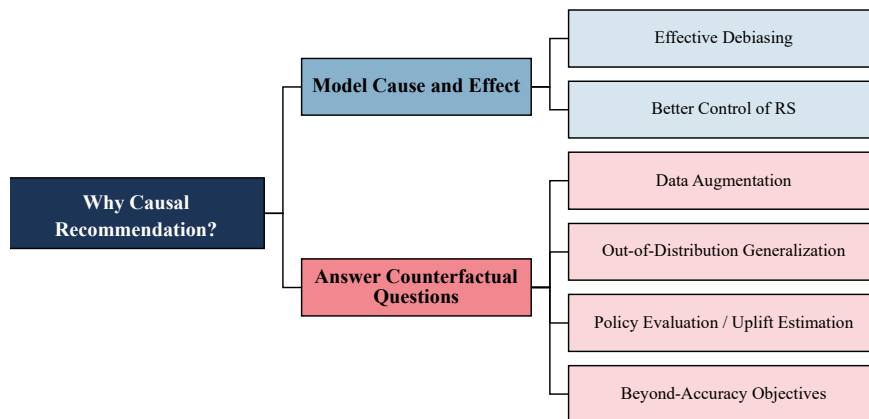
Why Causal Recommendation?

Model Cause and Effect

Effective Debiasing

Better Control of RS

Answer Counterfactual Questions

Data Augmentation

Out-of-Distribution Generalization

Policy Evaluation / Uplift Estimation

Beyond-Accuracy Objectives